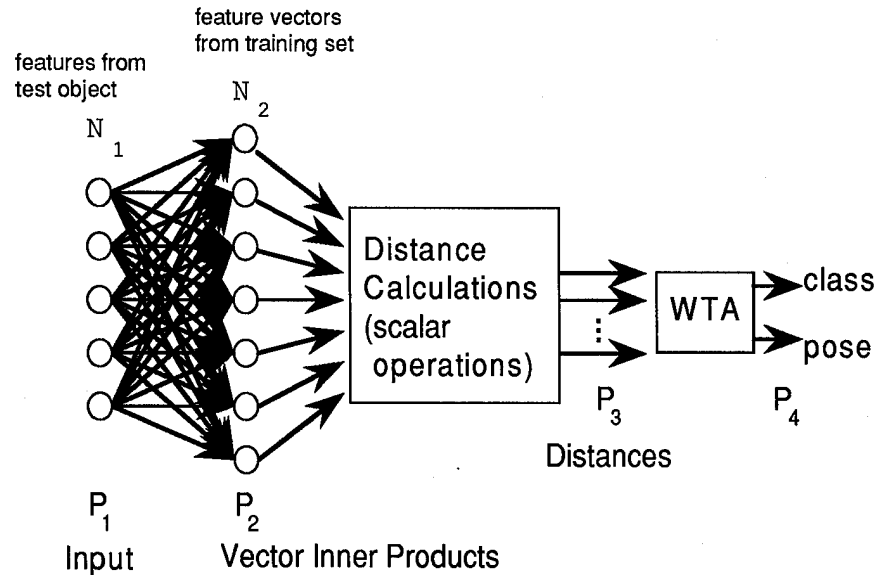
feature vectors from training set

features from test object

$N_1$

$N_2$

Distance Calculations (scalar operations)

⋮

WTA

class

pose

$P_3$

Distances

$P_4$

$P_1$

Input

$P_2$

Vector Inner Products